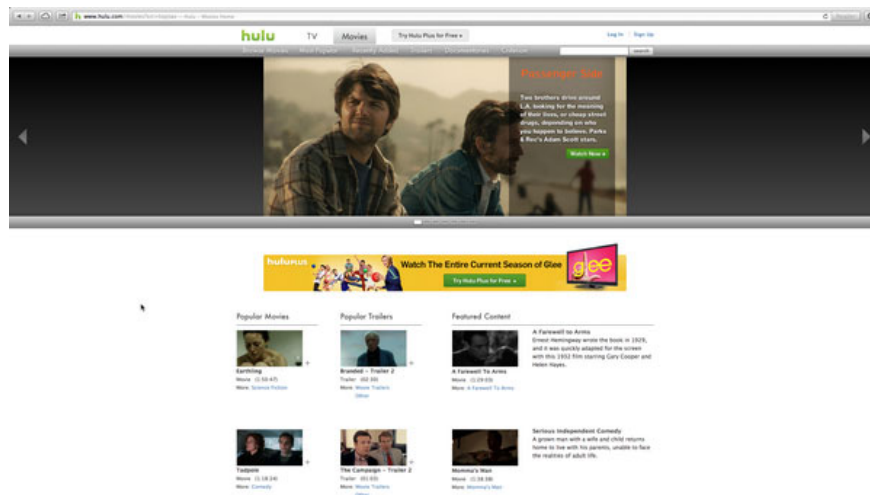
www.hulu.com

hulu TV Movies Try Hulu Plus for Free ▸ Log In | Sign Up

Browse Movies Most Popular Recently Added Trailers Documentaries Criterion search

Passenger Side

Two brothers drive around L.A. looking for the meaning of their lives, or cheap street drugs, depending on who you happen to believe. Parks & Rec's Adam Scott stars.

Watch Now ▸

huluplus Watch The Entire Current Season of Glee Try Hulu Plus for Free ▸ glee

Popular Movies

Earthling
Movie (1:50:47)
More: Science Fiction

Tadpole
Movie (1:18:24)
More: Comedy

Popular Trailers

Branded – Trailer 2
Trailer (02:30)
More: Movie Trailers Other

The Campaign – Trailer 2
Trailer (01:03)
More: Movie Trailers Other

Featured Content

A Farewell to Arms
Ernest Hemingway wrote the book in 1929, and it was quickly adapted for the screen with this 1932 film starring Gary Cooper and Helen Hayes.

A Farewell To Arms
Movie (1:29:03)
More: A Farewell To Arms

Serious Independent Comedy
A grown man with a wife and child returns home to live with his parents, unable to face the realities of adult life.

Momma's Man
Movie (1:38:08)
More: Momma's Man